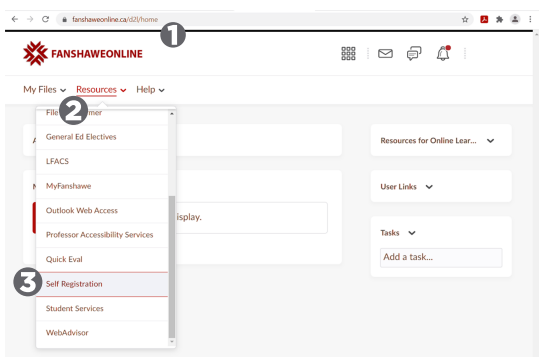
fanshaweonline.ca/d2l/home

1

FANSHAWEONLINE

My Files Resources Help

2

File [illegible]mer

General Ed Electives

LFACS

MyFanshawe

Outlook Web Access

Professor Accessibility Services

Quick Eval

3

Self Registration

Student Services

WebAdvisor

A

M

isplay.

Resources for Online Lear...

User Links

Tasks

Add a task...